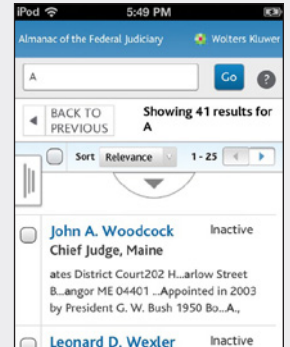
iPod 5:49 PM

Almanac of the Federal Judiciary Wolters Kluwer

A

Go

?

BACK TO PREVIOUS

Showing 41 results for A

Sort Relevance 1 - 25

John A. Woodcock

Inactive

Chief Judge, Maine

ates District Court202 H...arlow Street B...angor ME 04401 ...Appointed in 2003 by President G. W. Bush 1950 Bo...A.,

Leonard D. Wexler

Inactive